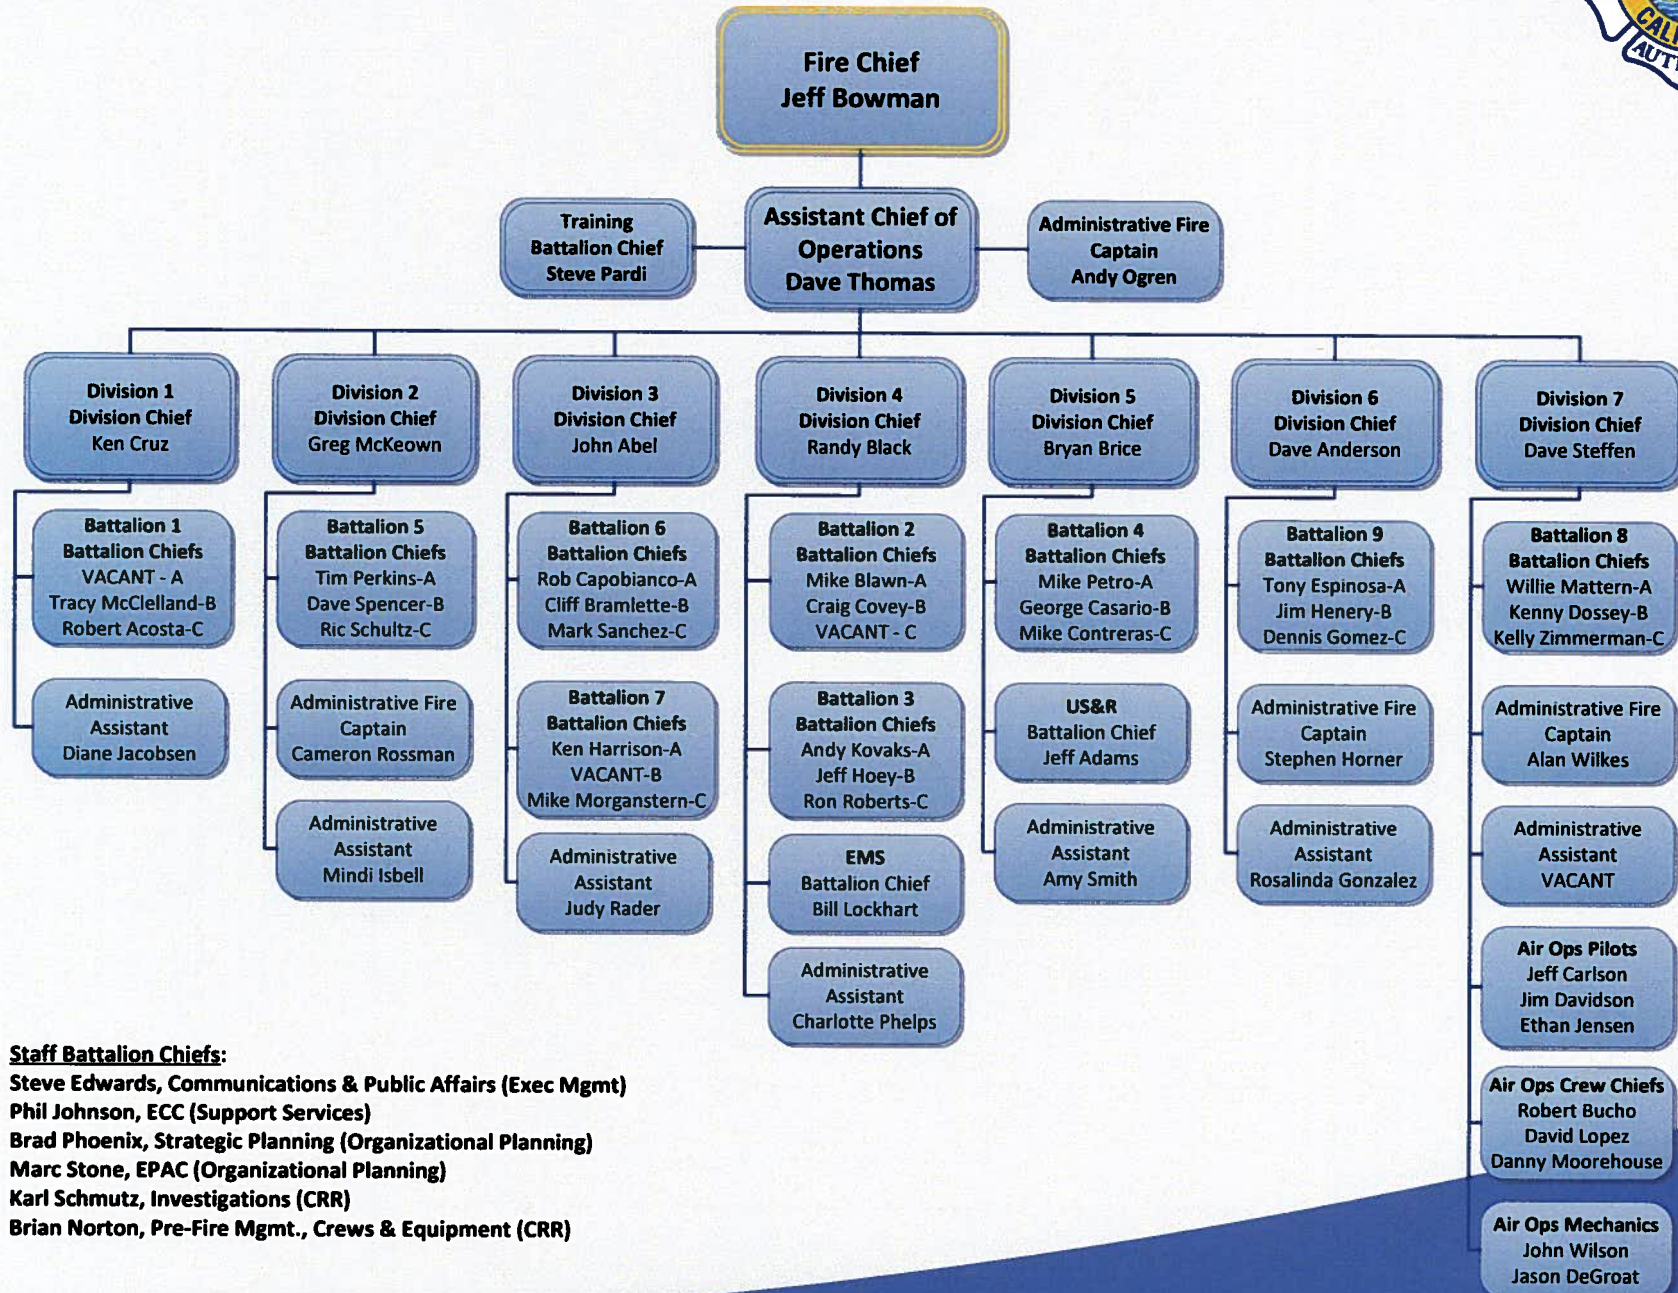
CAL
AUT

Fire Chief
Jeff Bowman

Training
Battalion Chief
Steve Pardi

Assistant Chief of Operations
Dave Thomas

Administrative Fire Captain
Andy Ogren

Division 1
Division Chief
Ken Cruz

Battalion 1
Battalion Chiefs
VACANT - A
Tracy McClelland-B
Robert Acosta-C

Administrative Assistant
Diane Jacobsen

Division 2
Division Chief
Greg McKeown

Battalion 5
Battalion Chiefs
Tim Perkins-A
Dave Spencer-B
Ric Schultz-C

Administrative Fire Captain
Cameron Rossman

Administrative Assistant
Mindi Isbell

Division 3
Division Chief
John Abel

Battalion 6
Battalion Chiefs
Rob Capobianco-A
Cliff Bramlette-B
Mark Sanchez-C

Battalion 7
Battalion Chiefs
Ken Harrison-A
VACANT-B
Mike Morganstern-C

Administrative Assistant
Judy Rader

Division 4
Division Chief
Randy Black

Battalion 2
Battalion Chiefs
Mike Blawn-A
Craig Covey-B
VACANT - C

Battalion 3
Battalion Chiefs
Andy Kovaks-A
Jeff Hoey-B
Ron Roberts-C

EMS
Battalion Chief
Bill Lockhart

Administrative Assistant
Charlotte Phelps

Division 5
Division Chief
Bryan Brice

Battalion 4
Battalion Chiefs
Mike Petro-A
George Casario-B
Mike Contreras-C

US&R
Battalion Chief
Jeff Adams

Administrative Assistant
Amy Smith

Division 6
Division Chief
Dave Anderson

Battalion 9
Battalion Chiefs
Tony Espinosa-A
Jim Henery-B
Dennis Gomez-C

Administrative Fire Captain
Stephen Horner

Administrative Assistant
Rosalinda Gonzalez

Division 7
Division Chief
Dave Steffen

Battalion 8
Battalion Chiefs
Willie Mattern-A
Kenny Dossey-B
Kelly Zimmerman-C

Administrative Fire Captain
Alan Wilkes

Administrative Assistant
VACANT

Air Ops Pilots
Jeff Carlson
Jim Davidson
Ethan Jensen

Air Ops Crew Chiefs
Robert Bucho
David Lopez
Danny Moorehouse

Air Ops Mechanics
John Wilson
Jason DeGroat

Staff Battalion Chiefs:
Steve Edwards, Communications & Public Affairs (Exec Mgmt)
Phil Johnson, ECC (Support Services)
Brad Phoenix, Strategic Planning (Organizational Planning)
Marc Stone, EPAC (Organizational Planning)
Karl Schmutz, Investigations (CRR)
Brian Norton, Pre-Fire Mgmt., Crews & Equipment (CRR)